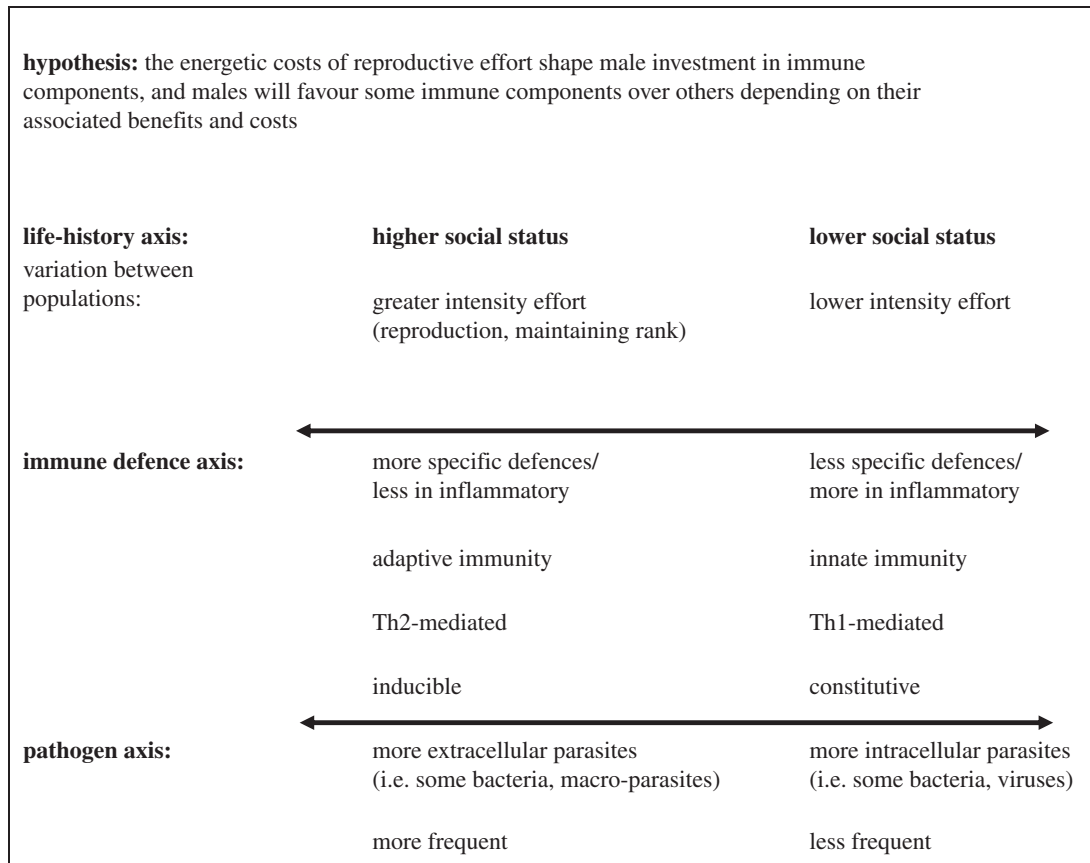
**hypothesis:** the energetic costs of reproductive effort shape male investment in immune components, and males will favour some immune components over others depending on their associated benefits and costs

| | | |
|---|---|---|
| **life-history axis:** variation between populations: | **higher social status** | **lower social status** |
| | greater intensity effort (reproduction, maintaining rank) | lower intensity effort |
| **immune defence axis:** | more specific defences/ less in inflammatory | less specific defences/ more in inflammatory |
| | adaptive immunity | innate immunity |
| | Th2-mediated | Th1-mediated |
| | inducible | constitutive |
| **pathogen axis:** | more extracellular parasites (i.e. some bacteria, macro-parasites) | more intracellular parasites (i.e. some bacteria, viruses) |
| | more frequent | less frequent |